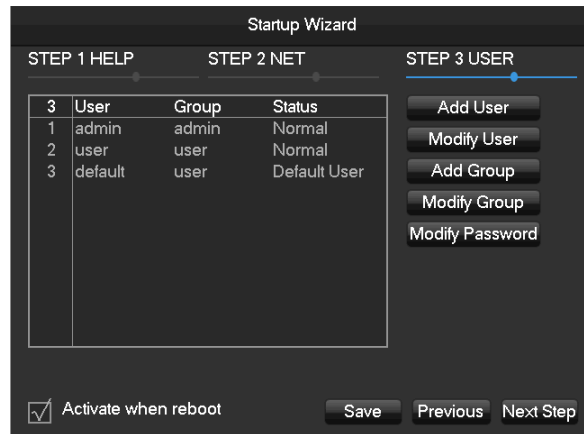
Startup Wizard

STEP 1 HELP

STEP 2 NET

STEP 3 USER

| 3 | User | Group | Status |
|---|---|---|---|
| 1 | admin | admin | Normal |
| 2 | user | user | Normal |
| 3 | default | user | Default User |

Add User

Modify User

Add Group

Modify Group

Modify Password

Activate when reboot

Save

Previous

Next Step